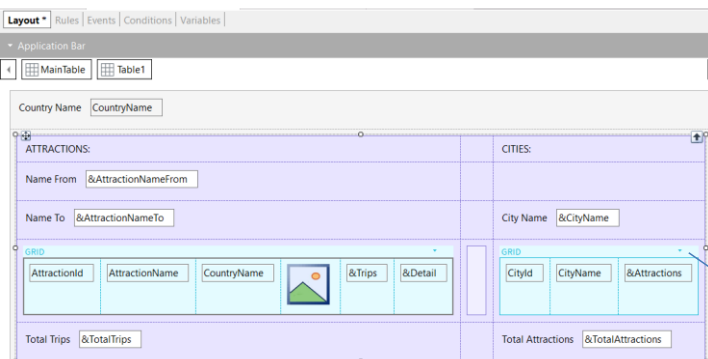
Layout * | Rules | Events | Conditions | Variables

Application Bar

MainTable Table1

Country Name CountryName

ATTRACTIONS:

CITIES:

Name From &AttractionNameFrom

Name To &AttractionNameTo

City Name &CityName

GRID

| AttractionId | AttractionName | CountryName | | &Trips | &Detail |
|---|---|---|---|---|---|

GRID

| CityId | CityName | &Attractions |
|---|---|---|

Total Trips &TotalTrips

Total Attractions &TotalAttractions